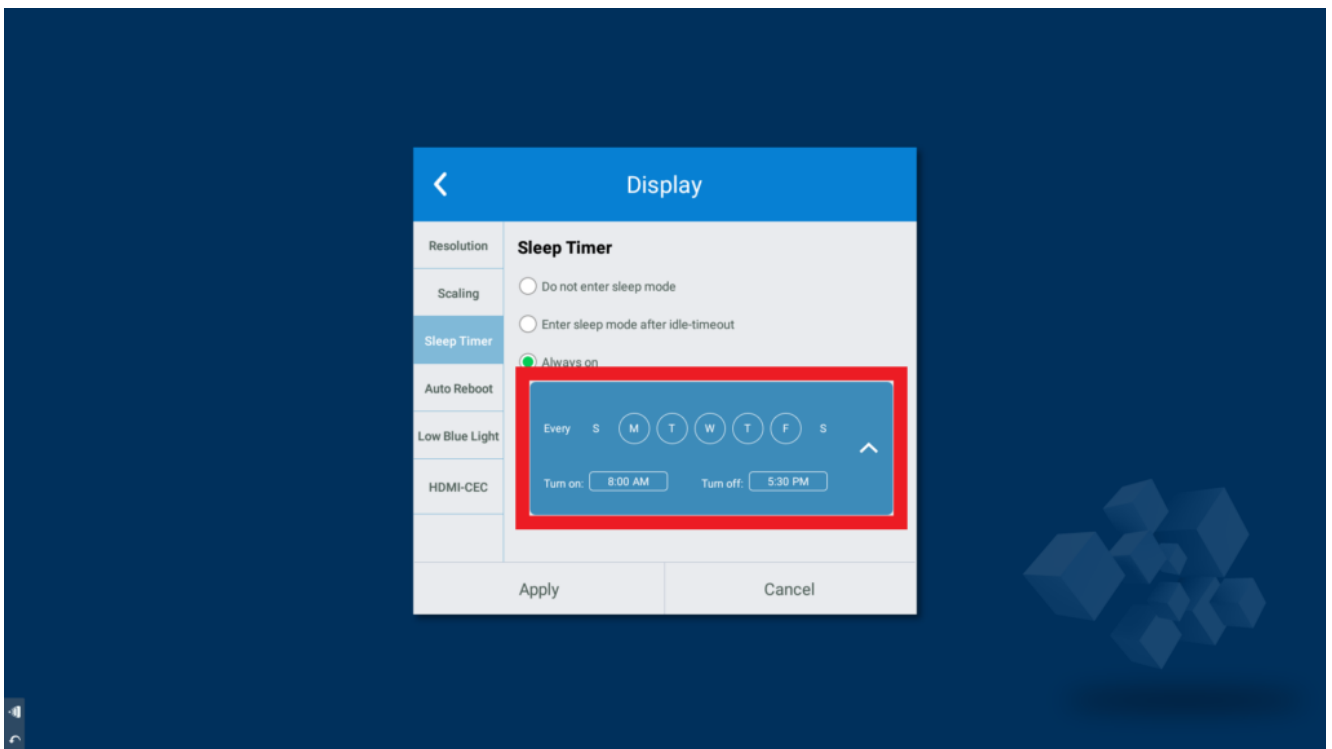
Display

Resolution
Scaling
Sleep Timer
Auto Reboot
Low Blue Light
HDMI-CEC

Sleep Timer

Do not enter sleep mode

Enter sleep mode after idle-timeout

Always on

Every S M T W T F S

Turn on: 8:00 AM Turn off: 5:30 PM

Apply Cancel